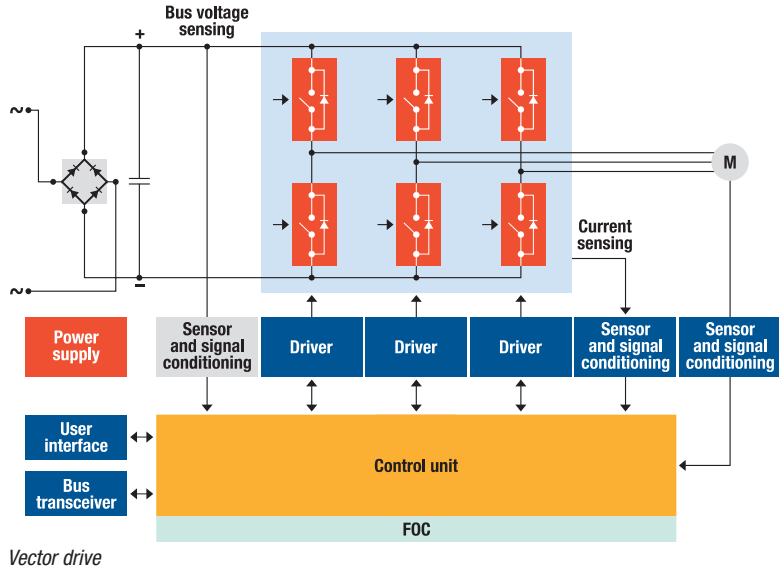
Bus voltage sensing

+

~

~

−

M

Current sensing

Power supply

Sensor and signal conditioning

Driver

Driver

Driver

Sensor and signal conditioning

Sensor and signal conditioning

User interface

Bus transceiver

Control unit

FOC

Vector drive